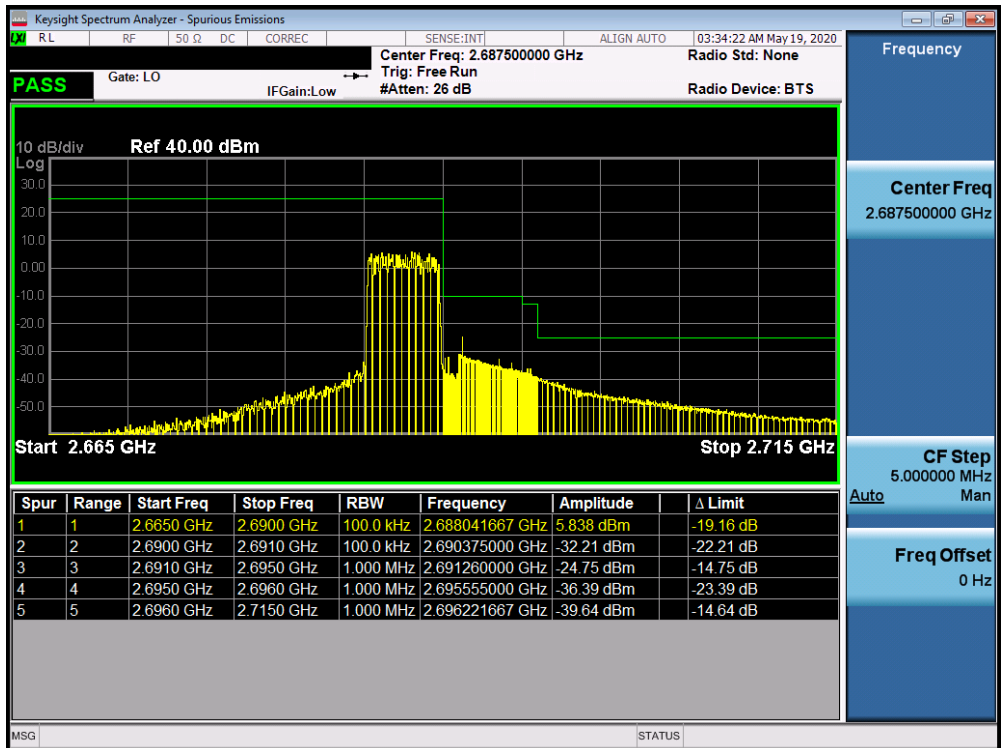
Keysight Spectrum Analyzer - Spurious Emissions

RL RF 50 Ω DC CORREC SENSE:INT ALIGN AUTO 03:34:22 AM May 19, 2020

Center Freq: 2.687500000 GHz
Trig: Free Run
#Atten: 26 dB

Radio Std: None
Radio Device: BTS

PASS
Gate: LO
IFGain:Low

10 dB/div Ref 40.00 dBm
Log
30.0
20.0
10.0
0.00
-10.0
-20.0
-30.0
-40.0
-50.0

Start 2.665 GHz Stop 2.715 GHz

| Spur | Range | Start Freq | Stop Freq | RBW | Frequency | Amplitude | | Δ Limit |
|---|---|---|---|---|---|---|---|---|
| 1 | 1 | 2.6650 GHz | 2.6900 GHz | 100.0 kHz | 2.688041667 GHz | 5.838 dBm | | -19.16 dB |
| 2 | 2 | 2.6900 GHz | 2.6910 GHz | 100.0 kHz | 2.690375000 GHz | -32.21 dBm | | -22.21 dB |
| 3 | 3 | 2.6910 GHz | 2.6950 GHz | 1.000 MHz | 2.691260000 GHz | -24.75 dBm | | -14.75 dB |
| 4 | 4 | 2.6950 GHz | 2.6960 GHz | 1.000 MHz | 2.695555000 GHz | -36.39 dBm | | -23.39 dB |
| 5 | 5 | 2.6960 GHz | 2.7150 GHz | 1.000 MHz | 2.696221667 GHz | -39.64 dBm | | -14.64 dB |

Frequency

Center Freq
2.687500000 GHz

CF Step
5.000000 MHz
Auto Man

Freq Offset
0 Hz

MSG STATUS